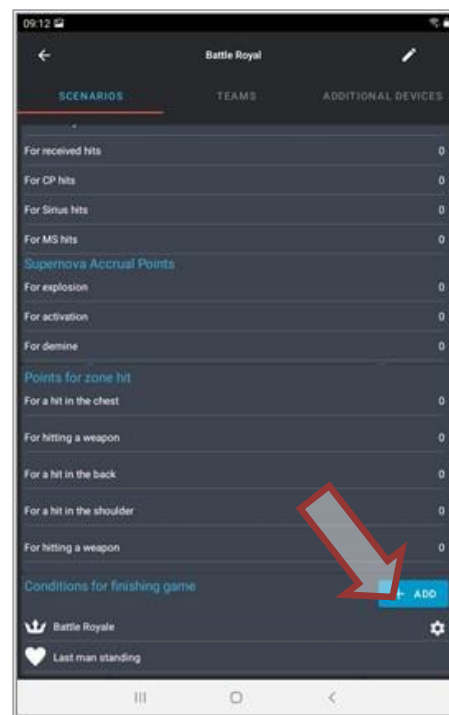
09:12

Battle Royal

SCENARIOS TEAMS ADDITIONAL DEVICES

For received hits 0
For CP hits 0
For Sirius hits 0
For MS hits 0

Supernova Accrual Points
For explosion 0
For activation 0
For demine 0

Points for zone hit
For a hit in the chest 0
For hitting a weapon 0
For a hit in the back 0
For a hit in the shoulder 0
For hitting a weapon 0

Conditions for finishing game
+ ADD

Battle Royale
Last man standing